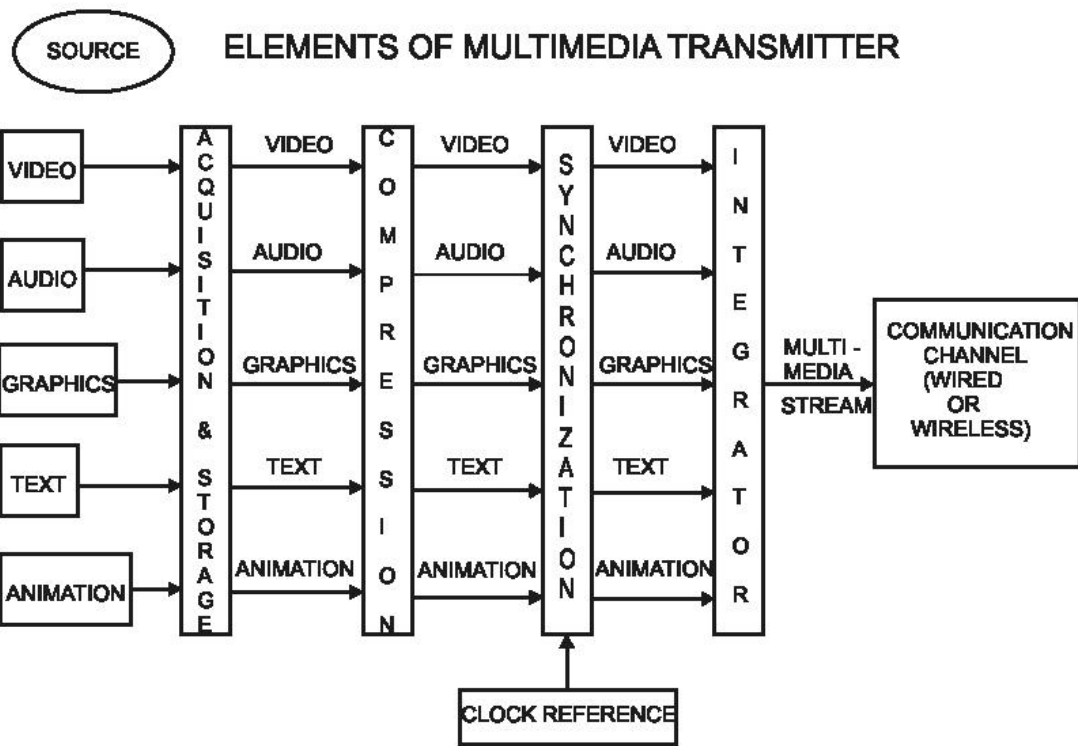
SOURCE

ELEMENTS OF MULTIMEDIA TRANSMITTER

VIDEO
AUDIO
GRAPHICS
TEXT
ANIMATION

ACQUISITION & STORAGE

VIDEO
AUDIO
GRAPHICS
TEXT
ANIMATION

COMPRESSION

VIDEO
AUDIO
GRAPHICS
TEXT
ANIMATION

SYNCHRONIZATION

VIDEO
AUDIO
GRAPHICS
TEXT
ANIMATION

INTEGRATOR

MULTI - MEDIA STREAM

COMMUNICATION CHANNEL (WIRED OR WIRELESS)

CLOCK REFERENCE